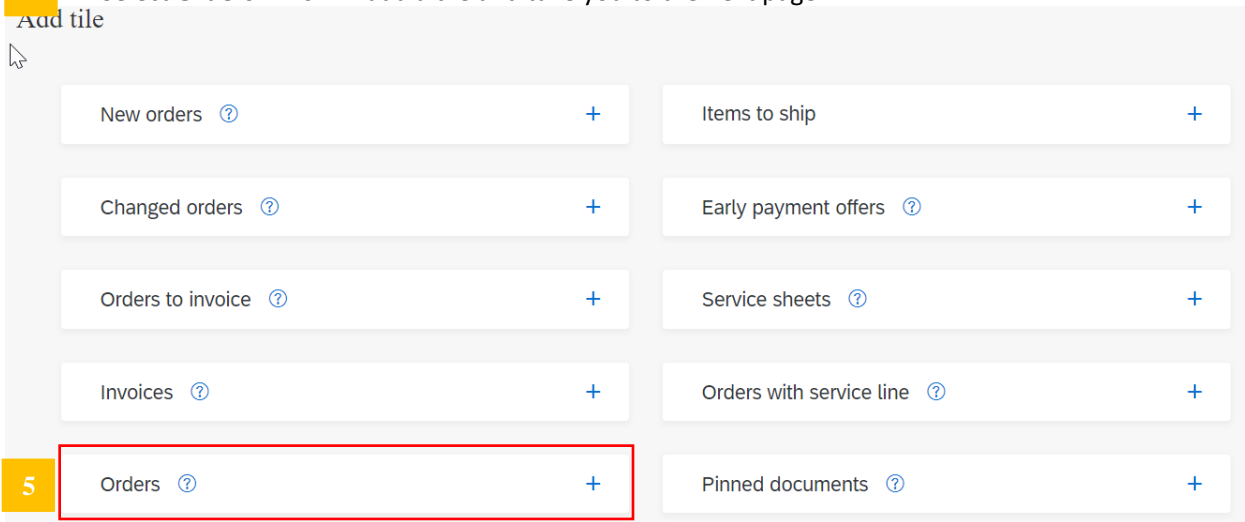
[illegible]

Add tile

New orders ⓘ +

Items to ship +

Changed orders ⓘ +

Early payment offers ⓘ +

Orders to invoice ⓘ +

Service sheets ⓘ +

Invoices ⓘ +

Orders with service line ⓘ +

5

Orders ⓘ +

Pinned documents ⓘ +